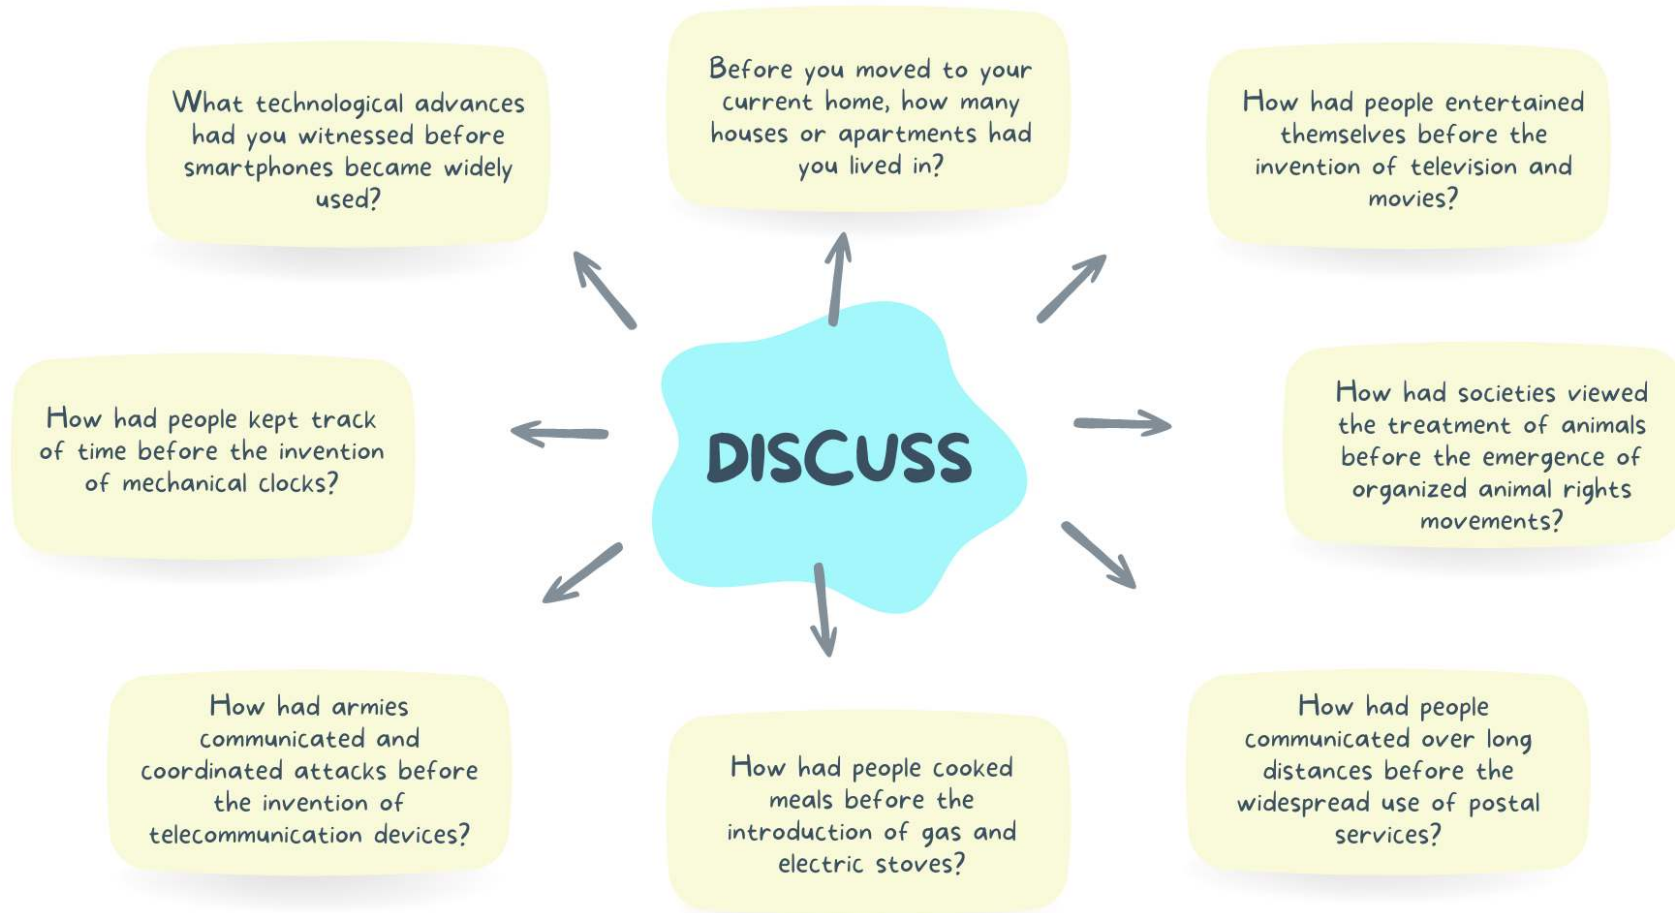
What technological advances had you witnessed before smartphones became widely used?

Before you moved to your current home, how many houses or apartments had you lived in?

How had people entertained themselves before the invention of television and movies?

How had people kept track of time before the invention of mechanical clocks?

DISCUSS

How had societies viewed the treatment of animals before the emergence of organized animal rights movements?

How had armies communicated and coordinated attacks before the invention of telecommunication devices?

How had people cooked meals before the introduction of gas and electric stoves?

How had people communicated over long distances before the widespread use of postal services?